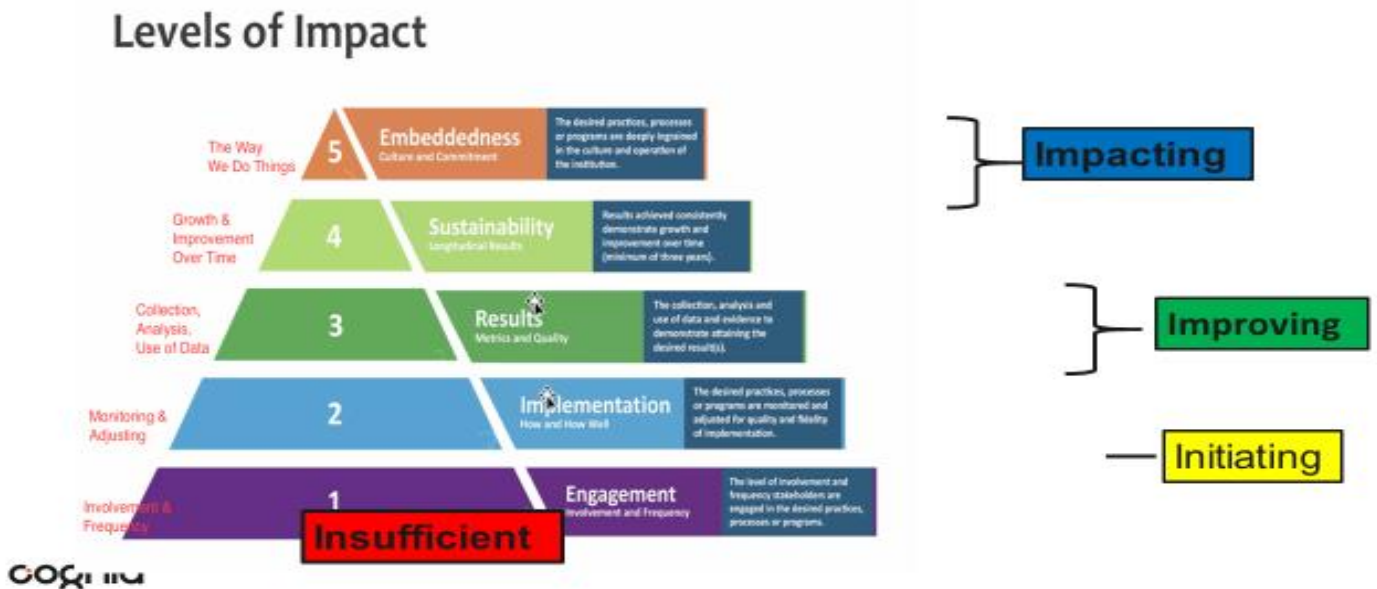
Levels of Impact

The Way We Do Things

5

Embeddedness
Culture and Commitment

The desired practices, processes or programs are deeply ingrained in the culture and operation of the institution.

Impacting

Growth & Improvement Over Time

4

Sustainability
Longitudinal Results

Results achieved consistently demonstrate growth and improvement over time (minimum of three years).

Collection, Analysis, Use of Data

3

Results
Metrics and Quality

The collection, analysis and use of data and evidence to demonstrate attaining the desired result(s).

Improving

Monitoring & Adjusting

2

Implementation
How and How Well

The desired practices, processes or programs are monitored and adjusted for quality and fidelity of implementation.

Initiating

Involvement & Frequency

1

Engagement
Involvement and Frequency

The level of involvement and frequency stakeholders are engaged in the desired practices, processes or programs.

Insufficient

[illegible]